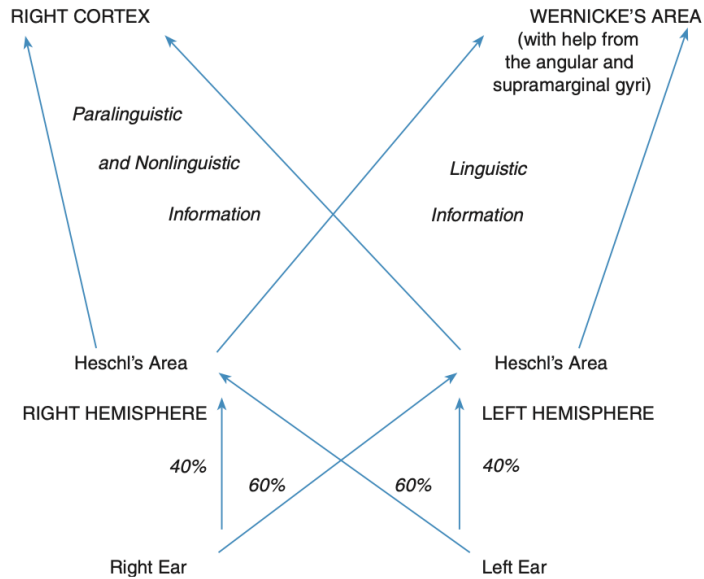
RIGHT CORTEX

WERNICKE'S AREA (with help from the angular and supramarginal gyri)

Paralinguistic and Nonlinguistic Information

Linguistic Information

Heschl's Area

Heschl's Area

RIGHT HEMISPHERE

LEFT HEMISPHERE

40%

60%

60%

40%

Right Ear

Left Ear